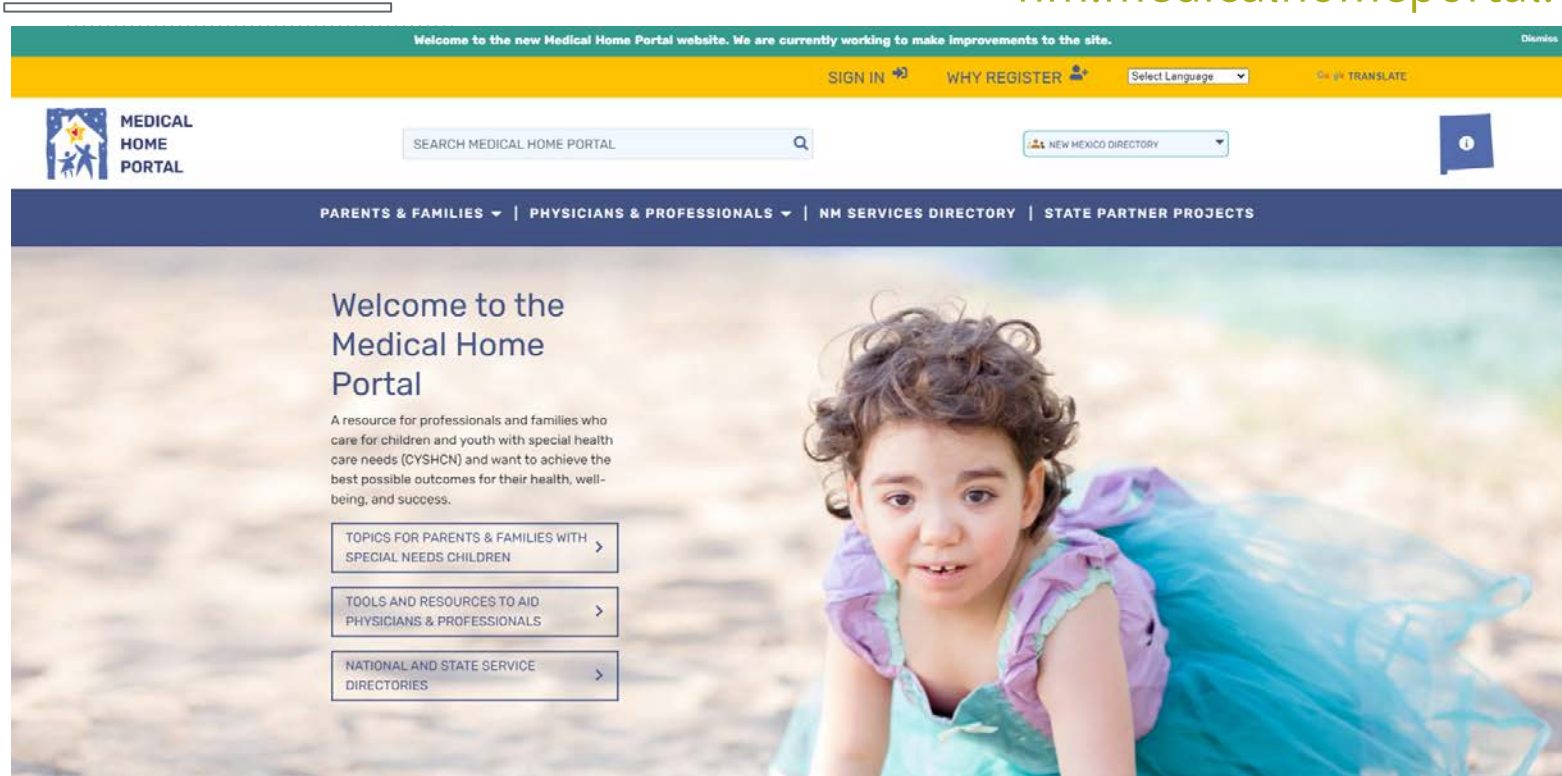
www.medicalhomeportal

Welcome to the new Medical Home Portal website. We are currently working to make improvements to the site.

Dismiss

SIGN IN

WHY REGISTER

Select Language

Google TRANSLATE

MEDICAL HOME PORTAL

SEARCH MEDICAL HOME PORTAL

NEW MEXICO DIRECTORY

PARENTS & FAMILIES | PHYSICIANS & PROFESSIONALS | NM SERVICES DIRECTORY | STATE PARTNER PROJECTS

Welcome to the Medical Home Portal

A resource for professionals and families who care for children and youth with special health care needs (CYSHCN) and want to achieve the best possible outcomes for their health, well-being, and success.

TOPICS FOR PARENTS & FAMILIES WITH SPECIAL NEEDS CHILDREN

TOOLS AND RESOURCES TO AID PHYSICIANS & PROFESSIONALS

NATIONAL AND STATE SERVICE DIRECTORIES